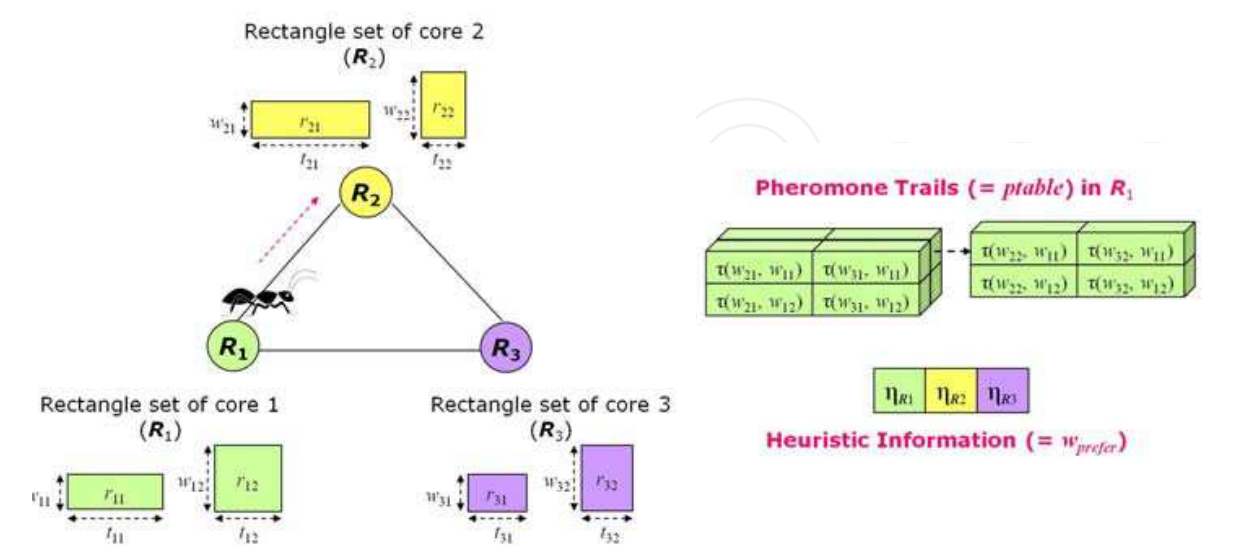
Rectangle set of core 2
($R_2$)

$w_{21}$ $r_{21}$ $t_{21}$ $w_{22}$ $r_{22}$ $t_{22}$

$R_2$

$R_1$

$R_3$

Rectangle set of core 1
($R_1$)

$w_{11}$ $r_{11}$ $t_{11}$ $w_{12}$ $r_{12}$ $t_{12}$

Rectangle set of core 3
($R_3$)

$w_{31}$ $r_{31}$ $t_{31}$ $w_{32}$ $r_{32}$ $t_{32}$

Pheromone Trails (= $ptable$) in $R_1$

| $\tau(w_{21}, w_{11})$ | $\tau(w_{31}, w_{11})$ |
|---|---|
| $\tau(w_{21}, w_{12})$ | $\tau(w_{31}, w_{12})$ |

| $\tau(w_{22}, w_{11})$ | $\tau(w_{32}, w_{11})$ |
|---|---|
| $\tau(w_{22}, w_{12})$ | $\tau(w_{32}, w_{12})$ |

| $\eta_{R1}$ | $\eta_{R2}$ | $\eta_{R3}$ |
|---|---|---|

Heuristic Information (= $w_{prefer}$)